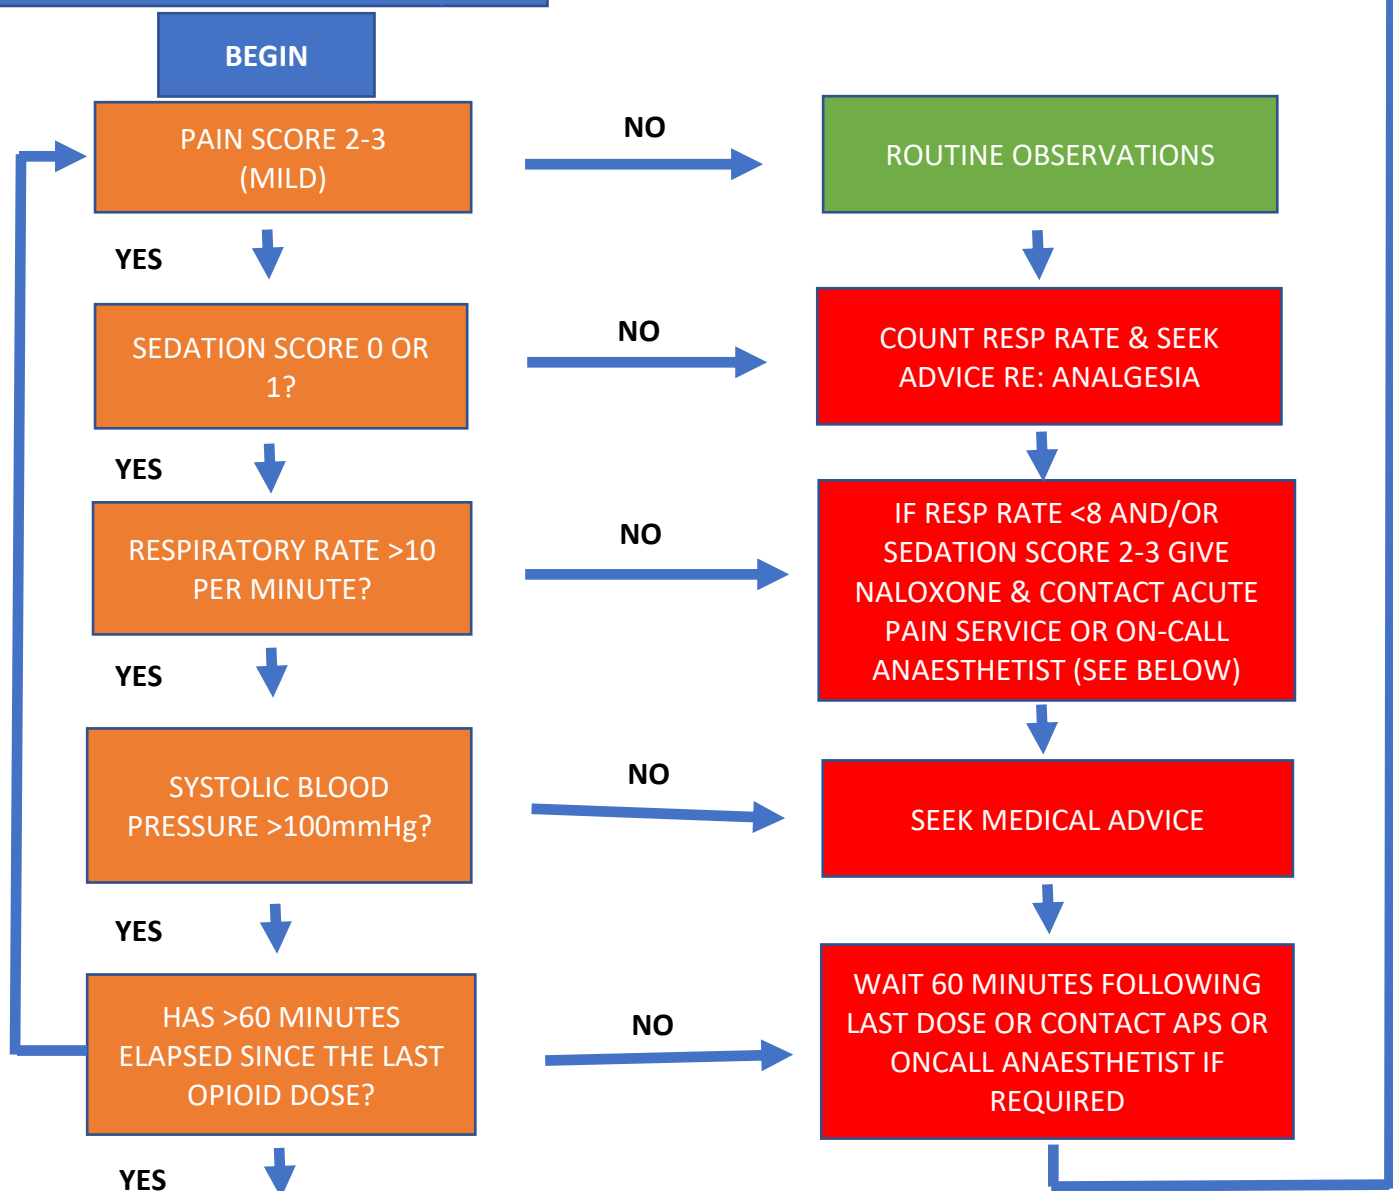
BEGIN

PAIN SCORE 2-3 (MILD)

NO

ROUTINE OBSERVATIONS

YES

SEDATION SCORE 0 OR 1?

NO

COUNT RESP RATE & SEEK ADVICE RE: ANALGESIA

YES

RESPIRATORY RATE >10 PER MINUTE?

NO

IF RESP RATE <8 AND/OR SEDATION SCORE 2-3 GIVE NALOXONE & CONTACT ACUTE PAIN SERVICE OR ON-CALL ANAESTHETIST (SEE BELOW)

YES

SYSTOLIC BLOOD PRESSURE >100mmHg?

NO

SEEK MEDICAL ADVICE

YES

HAS >60 MINUTES ELAPSED SINCE THE LAST OPIOID DOSE?

NO

WAIT 60 MINUTES FOLLOWING LAST DOSE OR CONTACT APS OR ONCALL ANAESTHETIST IF REQUIRED

YES